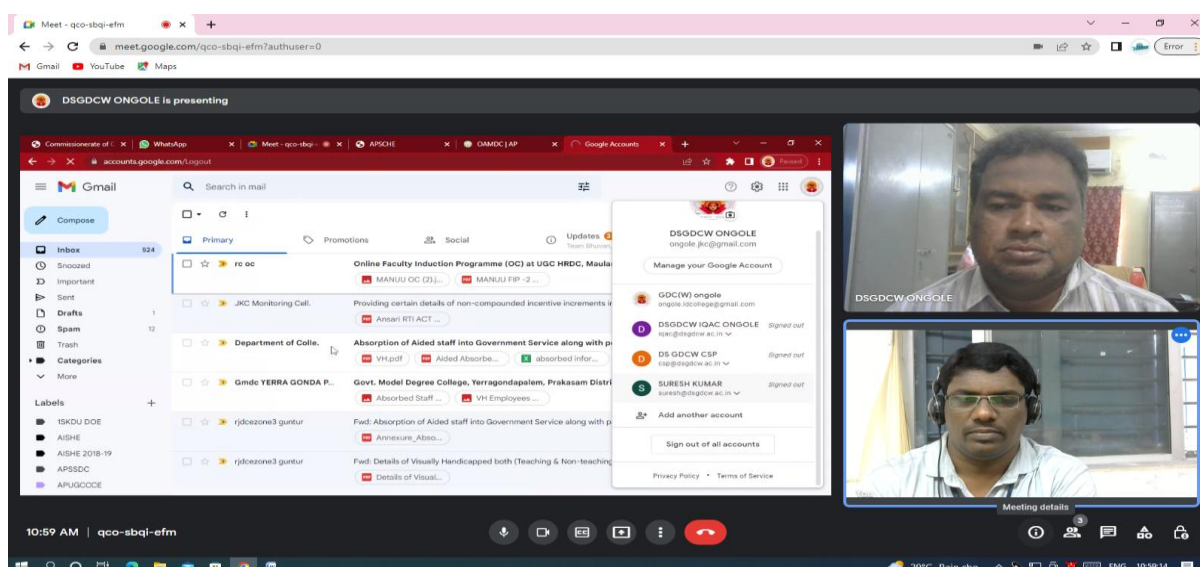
Meet - qco-sbqi-efm

meet.google.com/qco-sbqi-efm?authuser=0

Error

Gmail YouTube Maps

DSGDCW ONGOLE is presenting

Commissionerate of C | WhatsApp | Meet - qco-sbqi- | APSCHE | OAMDC | AP | Google Accounts

accounts.google.com/Logout

Paused

Gmail

Search in mail

Compose

Inbox 524
Snoozed
Important
Sent
Drafts 1
Spam 12
Trash
Categories
More

Labels
15KDU DOE
AISHE
AISHE 2018-19
APSSDC
APUGCCCE

Primary
Promotions
Social
Updates

rc oc — Online Faculty Induction Programme (OC) at UGC HRDC, Maula
MANUU OC (2).j... MANUU FIP -2 ...

JKC Monitoring Cell. — Providing certain details of non-compounded incentive increments i
Ansari RTI ACT ...

Department of Colle. — Absorption of Aided staff into Government Service along with p
VH.pdf Aided Absorbe... absorbed infor...

Gmdc YERRA GONDA P... — Govt. Model Degree College, Yerragondapalem, Prakasam Distri
Absorbed Staff ... VH Employees ...

rjdcezone3 guntur — Fwd: Absorption of Aided staff into Government Service along with p
Annexure_Abso...

rjdcezone3 guntur — Fwd: Details of Visually Handicapped both (Teaching & Non-teaching
Details of Visual...

DSGDCW ONGOLE
ongole.jkc@gmail.com
Manage your Google Account

GDC(W) ongole
ongole.ldcollege@gmail.com

DSGDCW IQAC ONGOLE
iqac@dsgdcw.ac.in
Signed out

DS GDCW CSP
csp@dsgdcw.ac.in
Signed out

SURESH KUMAR
suresh@dsgdcw.ac.in
Signed out

Add another account

Sign out of all accounts

Privacy Policy • Terms of Service

DSGDCW ONGOLE

Meeting details

10:59 AM | qco-sbqi-efm

3